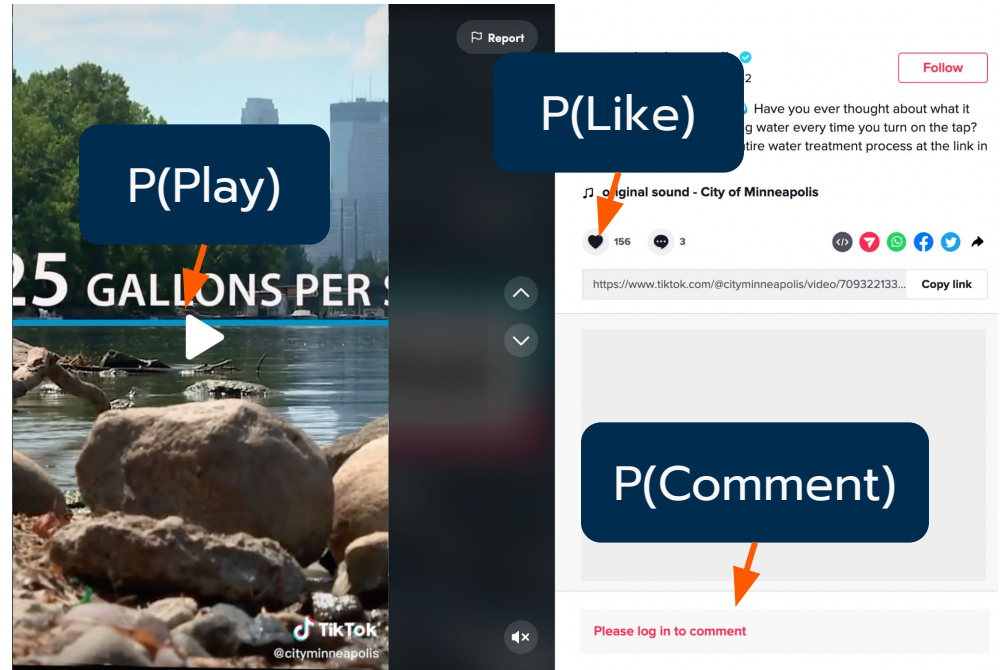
Report

Follow

P(Like)

2

Have you ever thought about what it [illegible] water every time you turn on the tap? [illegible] tire water treatment process at the link in

P(Play)

25 GALLONS PER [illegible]

♫ original sound - City of Minneapolis

156 3

https://www.tiktok.com/@cityminneapolis/video/709322133...

Copy link

P(Comment)

TikTok
@cityminneapolis

Please log in to comment